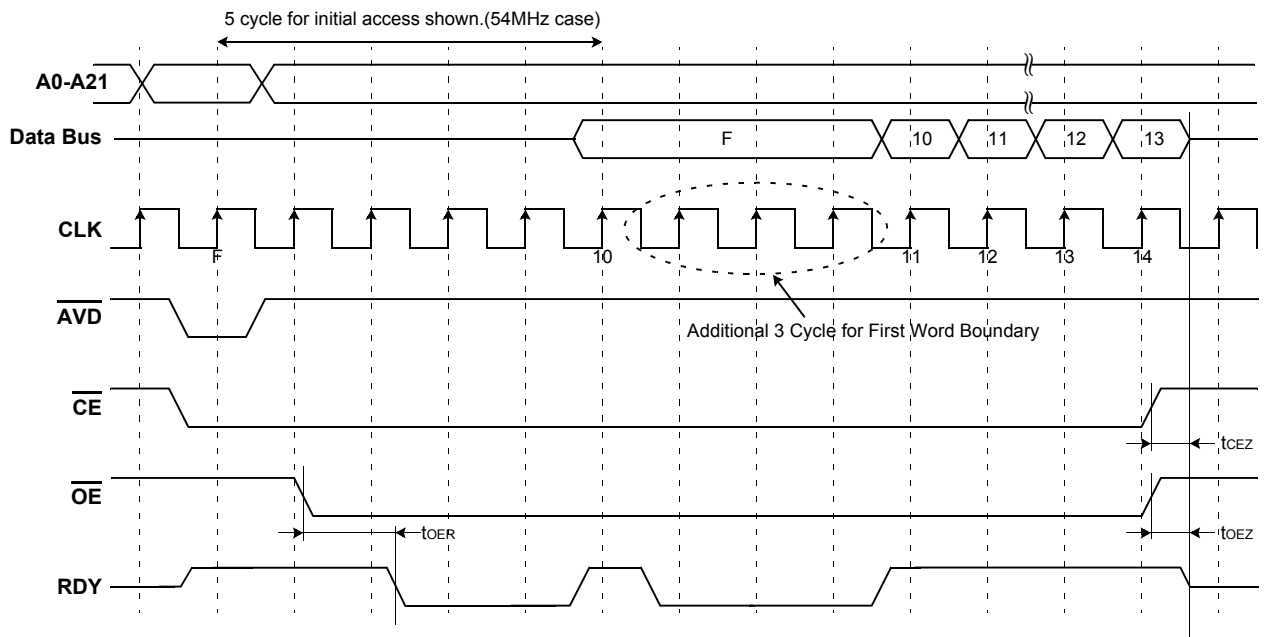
5 cycle for initial access shown.(54MHz case)

A0-A21

Data Bus

F

10

11

12

13

CLK

F

10

11

12

13

14

$\overline{AVD}$

Additional 3 Cycle for First Word Boundary

$\overline{CE}$

$t_{CEZ}$

$\overline{OE}$

$t_{OER}$

$t_{OEZ}$

RDY